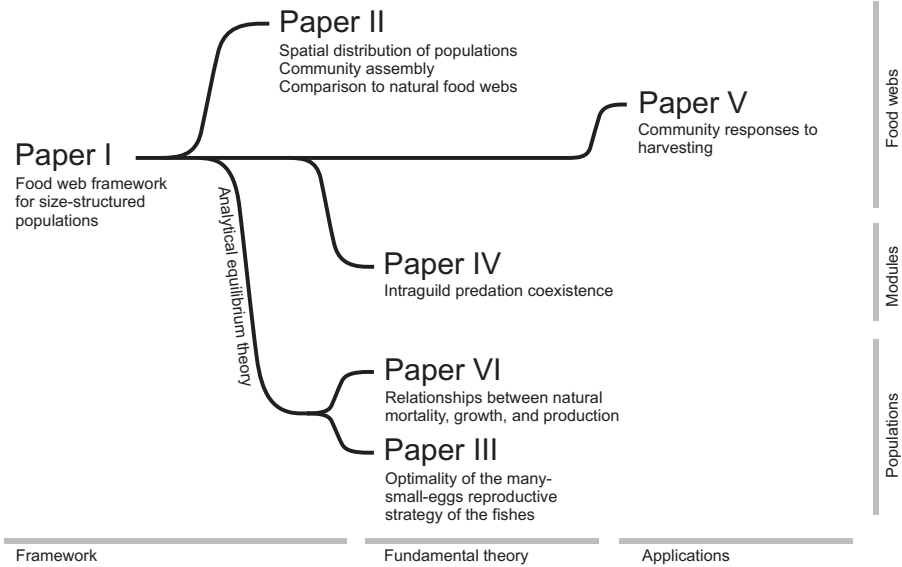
Paper II
Spatial distribution of populations
Community assembly
Comparison to natural food webs

Paper V
Community responses to harvesting

Food webs

Paper I
Food web framework for size-structured populations

Analytical equilibrium theory

Paper IV
Intraguild predation coexistence

Modules

Paper VI
Relationships between natural mortality, growth, and production

Paper III
Optimality of the many-small-eggs reproductive strategy of the fishes

Populations

Framework

Fundamental theory

Applications